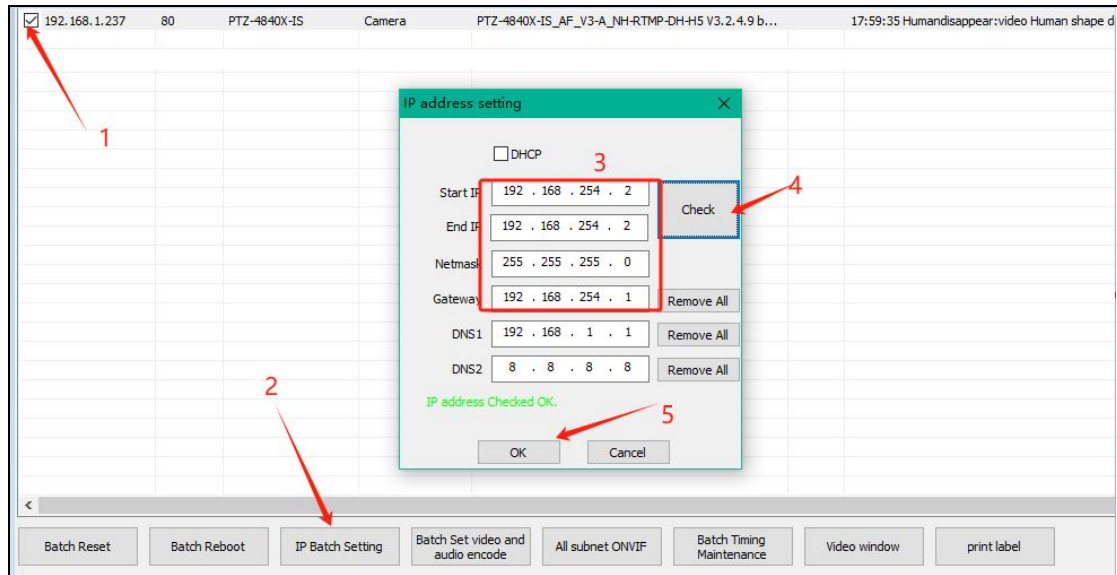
☑ 192.168.1.237 80 PTZ-4840X-IS Camera PTZ-4840X-IS_AF_V3-A_NH-RTMP-DH-H5 V3.2.4.9 b... 17:59:35 Humandisappear:video Human shape d

1

IP address setting

DHCP

3

Start IP 192 . 168 . 254 . 2

End IP 192 . 168 . 254 . 2

Netmask 255 . 255 . 255 . 0

Gateway 192 . 168 . 254 . 1

Check

4

Remove All

DNS1 192 . 168 . 1 . 1

Remove All

DNS2 8 . 8 . 8 . 8

Remove All

IP address Checked OK.

5

OK

Cancel

2

Batch Reset

Batch Reboot

IP Batch Setting

Batch Set video and audio encode

All subnet ONVIF

Batch Timing Maintenance

Video window

print label